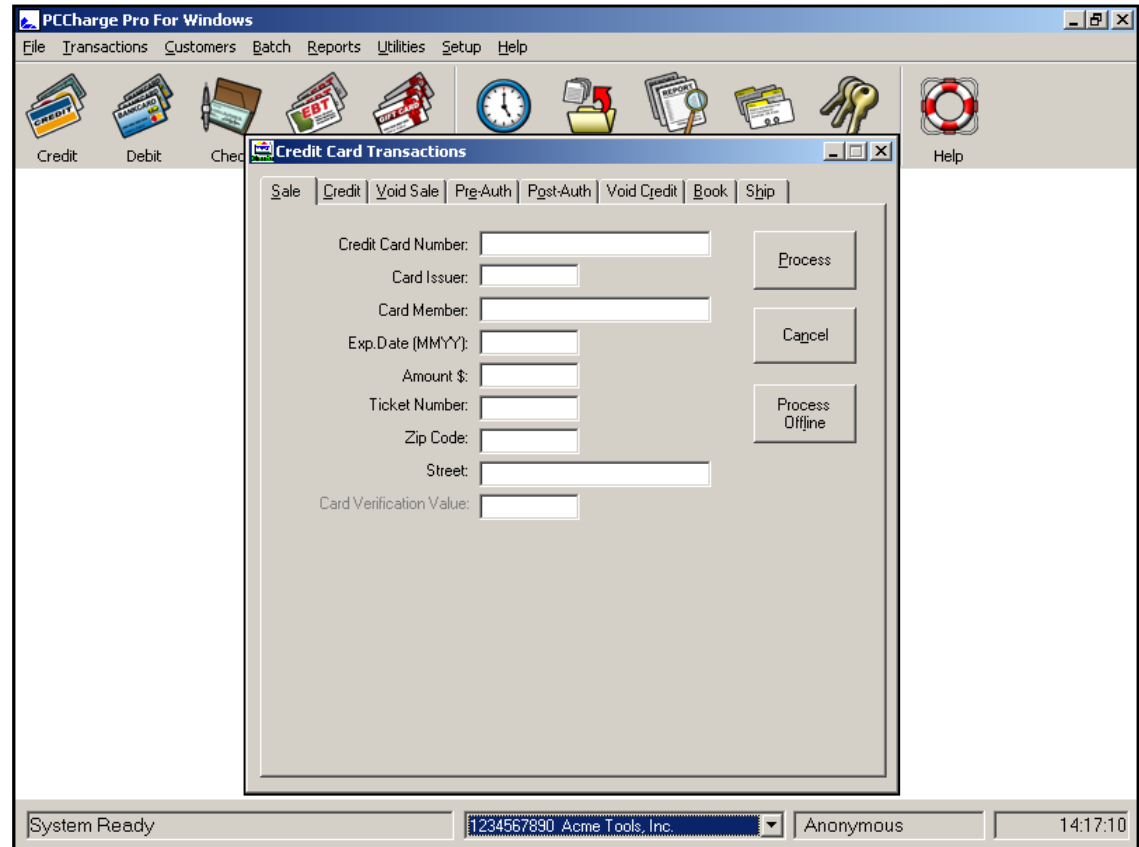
PCCharge Pro For Windows

File Transactions Customers Batch Reports Utilities Setup Help

Credit Debit Chec Help

Credit Card Transactions

Sale | Credit | Void Sale | Pre-Auth | Post-Auth | Void Credit | Book | Ship

Credit Card Number:
Card Issuer:
Card Member:
Exp.Date (MMYY):
Amount $:
Ticket Number:
Zip Code:
Street:
Card Verification Value:

Process

Cancel

Process Offline

System Ready

1234567890 Acme Tools, Inc.

Anonymous

14:17:10